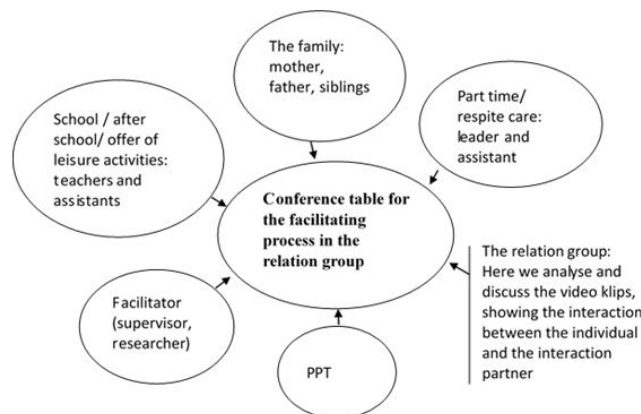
The family: mother, father, siblings

School / after school/ offer of leisure activities: teachers and assistants

Part time/ respite care: leader and assistant

Conference table for the facilitating process in the relation group

The relation group: Here we analyse and discuss the video klips, showing the interaction between the individual and the interaction partner

Facilitator (supervisor, researcher)

PPT